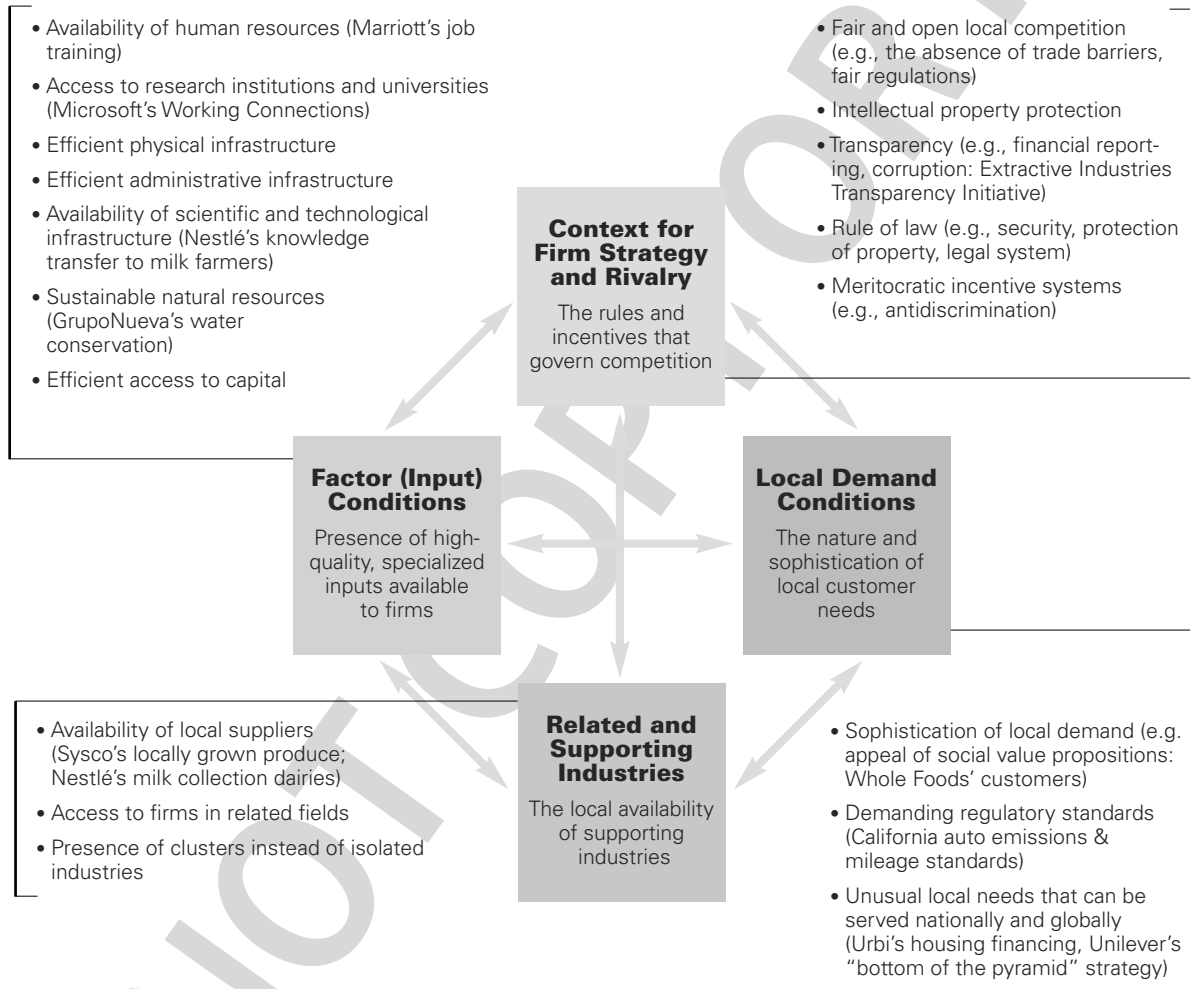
• Availability of human resources (Marriott's job training)

• Access to research institutions and universities (Microsoft's Working Connections)

• Efficient physical infrastructure

• Efficient administrative infrastructure

• Availability of scientific and technological infrastructure (Nestlé's knowledge transfer to milk farmers)

• Sustainable natural resources (GrupoNueva's water conservation)

• Efficient access to capital

• Fair and open local competition (e.g., the absence of trade barriers, fair regulations)

• Intellectual property protection

• Transparency (e.g., financial reporting, corruption: Extractive Industries Transparency Initiative)

• Rule of law (e.g., security, protection of property, legal system)

• Meritocratic incentive systems (e.g., antidiscrimination)

**Context for Firm Strategy and Rivalry**

The rules and incentives that govern competition

**Factor (Input) Conditions**

Presence of high-quality, specialized inputs available to firms

**Local Demand Conditions**

The nature and sophistication of local customer needs

**Related and Supporting Industries**

The local availability of supporting industries

• Availability of local suppliers (Sysco's locally grown produce; Nestlé's milk collection dairies)

• Access to firms in related fields

• Presence of clusters instead of isolated industries

• Sophistication of local demand (e.g. appeal of social value propositions: Whole Foods' customers)

• Demanding regulatory standards (California auto emissions & mileage standards)

• Unusual local needs that can be served nationally and globally (Urbi's housing financing, Unilever's "bottom of the pyramid" strategy)